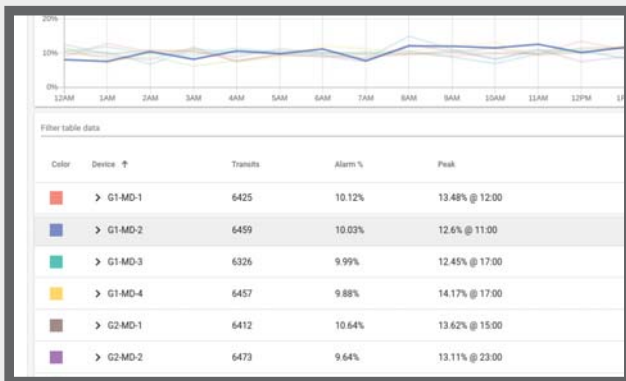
20%

10%

0%

12AM 1AM 2AM 3AM 4AM 5AM 6AM 7AM 8AM 9AM 10AM 11AM 12PM 1P

Filter table data

| Color | Device ↑ | Transits | Alarm % | Peak |
|---|---|---|---|---|
| | > G1-MD-1 | 6425 | 10.12% | 13.48% @ 12:00 |
| | > G1-MD-2 | 6459 | 10.03% | 12.6% @ 11:00 |
| | > G1-MD-3 | 6326 | 9.99% | 12.45% @ 17:00 |
| | > G1-MD-4 | 6457 | 9.88% | 14.17% @ 17:00 |
| | > G2-MD-1 | 6412 | 10.64% | 13.62% @ 15:00 |
| | > G2-MD-2 | 6473 | 9.64% | 13.11% @ 23:00 |